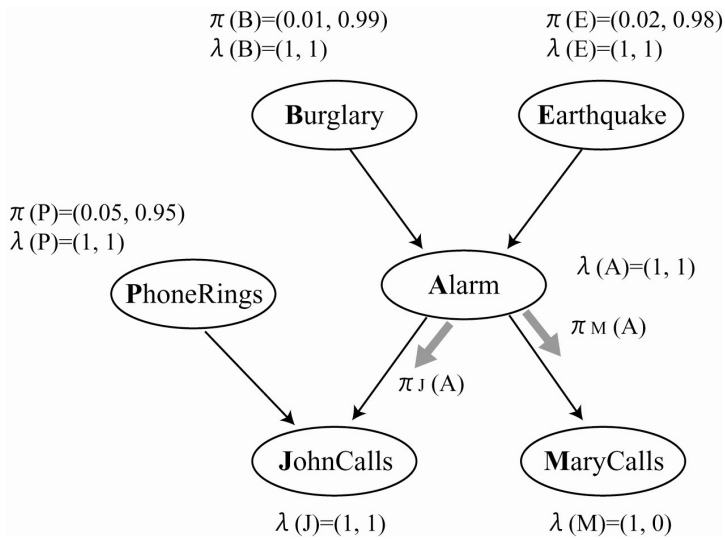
$\pi$ (B)=(0.01, 0.99)
$\lambda$ (B)=(1, 1)

$\pi$ (E)=(0.02, 0.98)
$\lambda$ (E)=(1, 1)

Burglary

Earthquake

$\pi$ (P)=(0.05, 0.95)
$\lambda$ (P)=(1, 1)

Alarm

$\lambda$ (A)=(1, 1)

PhoneRings

$\pi_M$ (A)

$\pi_J$ (A)

JohnCalls

MaryCalls

$\lambda$ (J)=(1, 1)

$\lambda$ (M)=(1, 0)